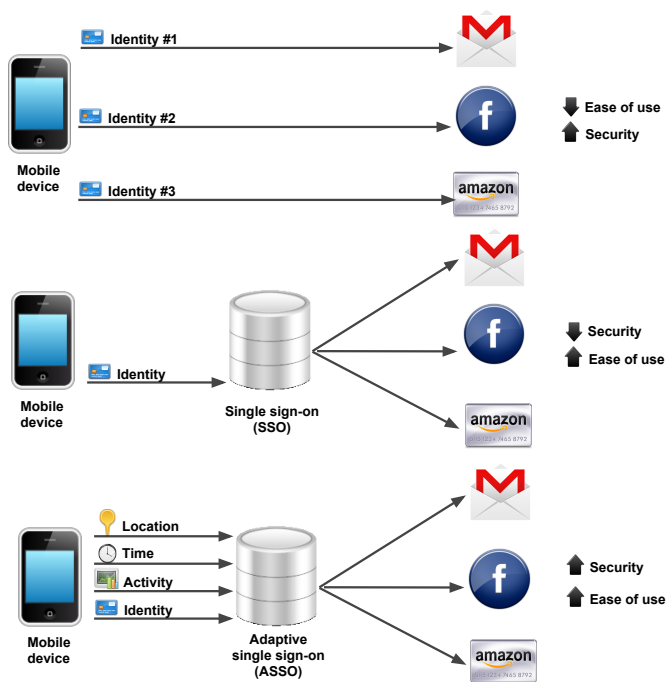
Identity #1

Identity #2

Ease of use
Security

Mobile device

Identity #3

amazon
6015 1234 7465 8792

Identity

Single sign-on (SSO)

Security
Ease of use

Mobile device

amazon
6015 1234 7465 8792

Location
Time
Activity
Identity

Adaptive single sign-on (ASSO)

Security
Ease of use

Mobile device

amazon
6015 1234 7465 8792